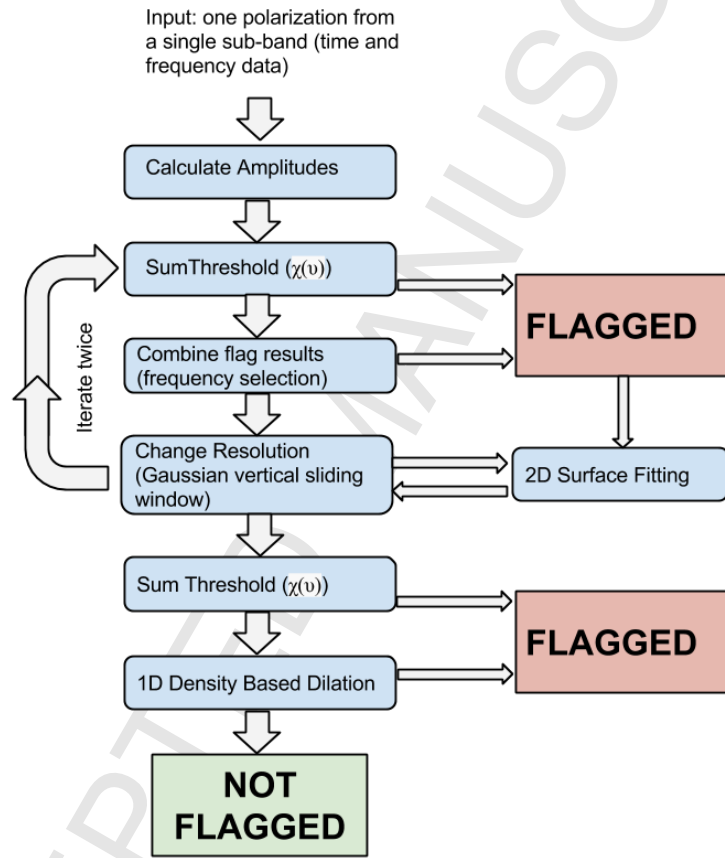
Input: one polarization from a single sub-band (time and frequency data)

Calculate Amplitudes

SumThreshold ($\chi(\upsilon)$)

FLAGGED

Iterate twice

Combine flag results (frequency selection)

Change Resolution (Gaussian vertical sliding window)

2D Surface Fitting

Sum Threshold ($\chi(\upsilon)$)

FLAGGED

1D Density Based Dilation

NOT FLAGGED